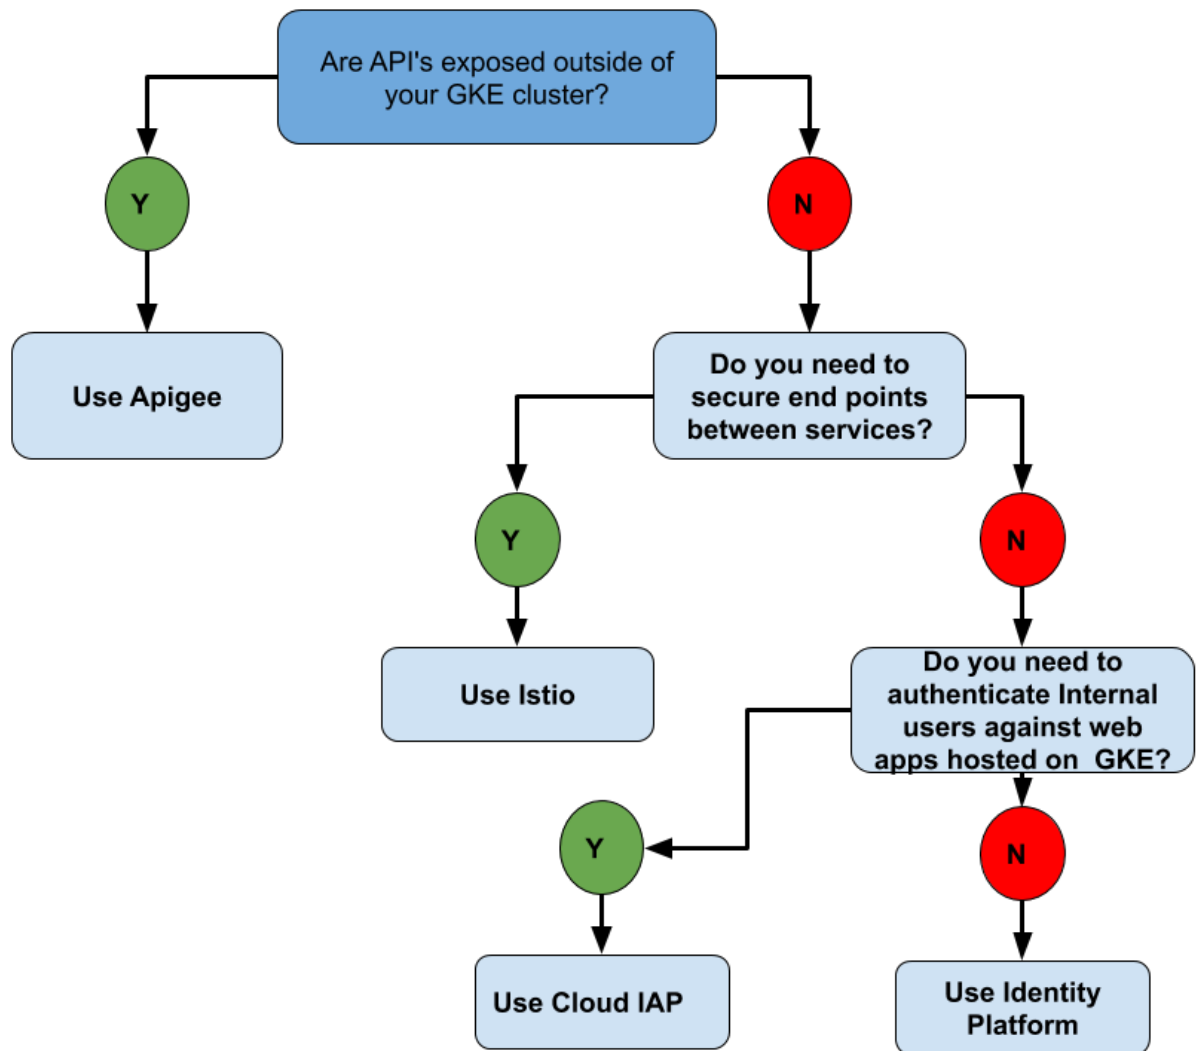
Are API's exposed outside of your GKE cluster?

Y

N

Use Apigee

Do you need to secure end points between services?

Y

N

Use Istio

Do you need to authenticate Internal users against web apps hosted on GKE?

Y

N

Use Cloud IAP

Use Identity Platform